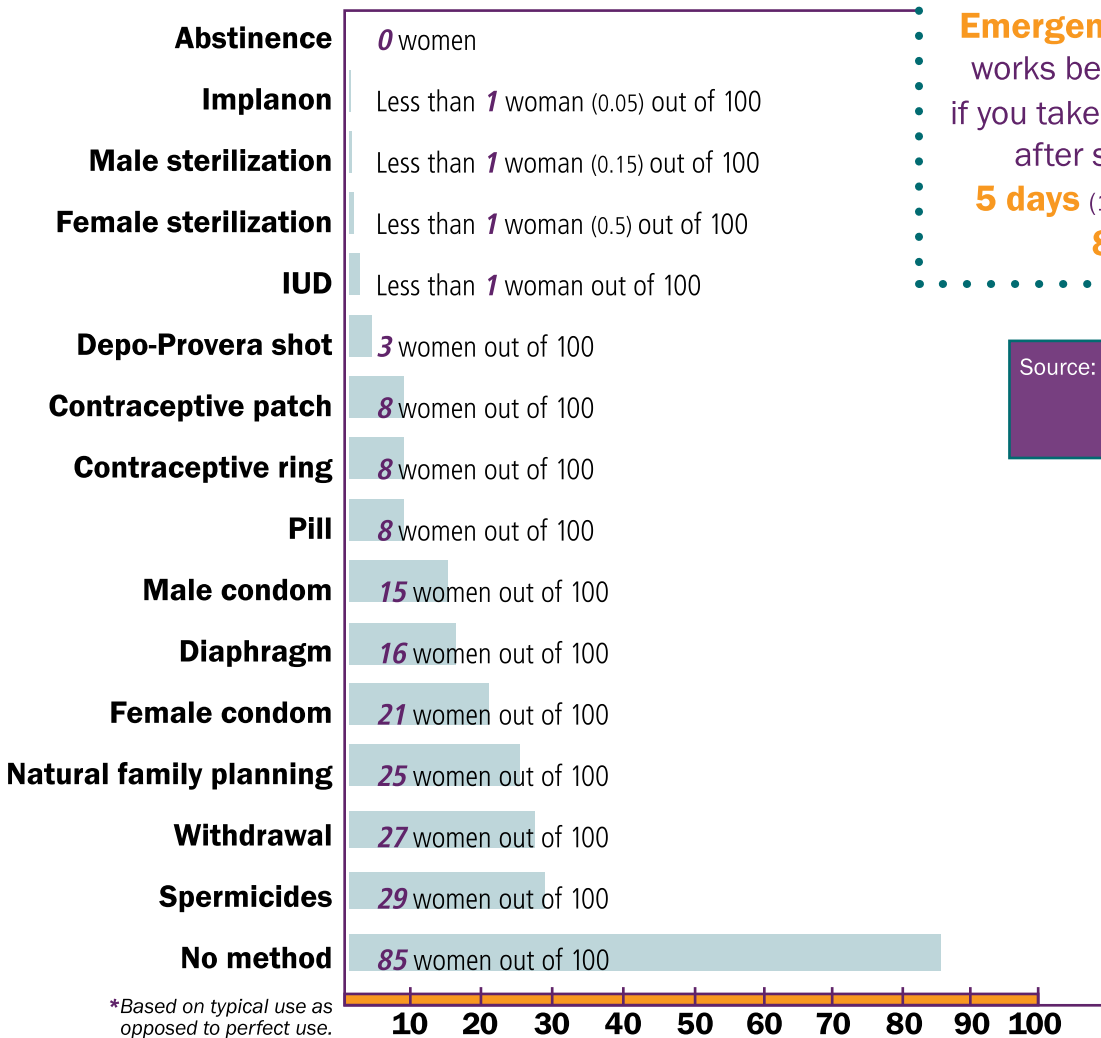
Abstinence
0 women

Implanon
Less than 1 woman (0.05) out of 100

Male sterilization
Less than 1 woman (0.15) out of 100

Female sterilization
Less than 1 woman (0.5) out of 100

IUD
Less than 1 woman out of 100

Depo-Provera shot
3 women out of 100

Contraceptive patch
8 women out of 100

Contraceptive ring
8 women out of 100

Pill
8 women out of 100

Male condom
15 women out of 100

Diaphragm
16 women out of 100

Female condom
21 women out of 100

Natural family planning
25 women out of 100

Withdrawal
27 women out of 100

Spermicides
29 women out of 100

No method
85 women out of 100

*Based on typical use as opposed to perfect use.

10 20 30 40 50 60 70 80 90 100

Emergen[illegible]
works be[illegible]
if you take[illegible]
after s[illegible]
5 days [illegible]
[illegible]

Source: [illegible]